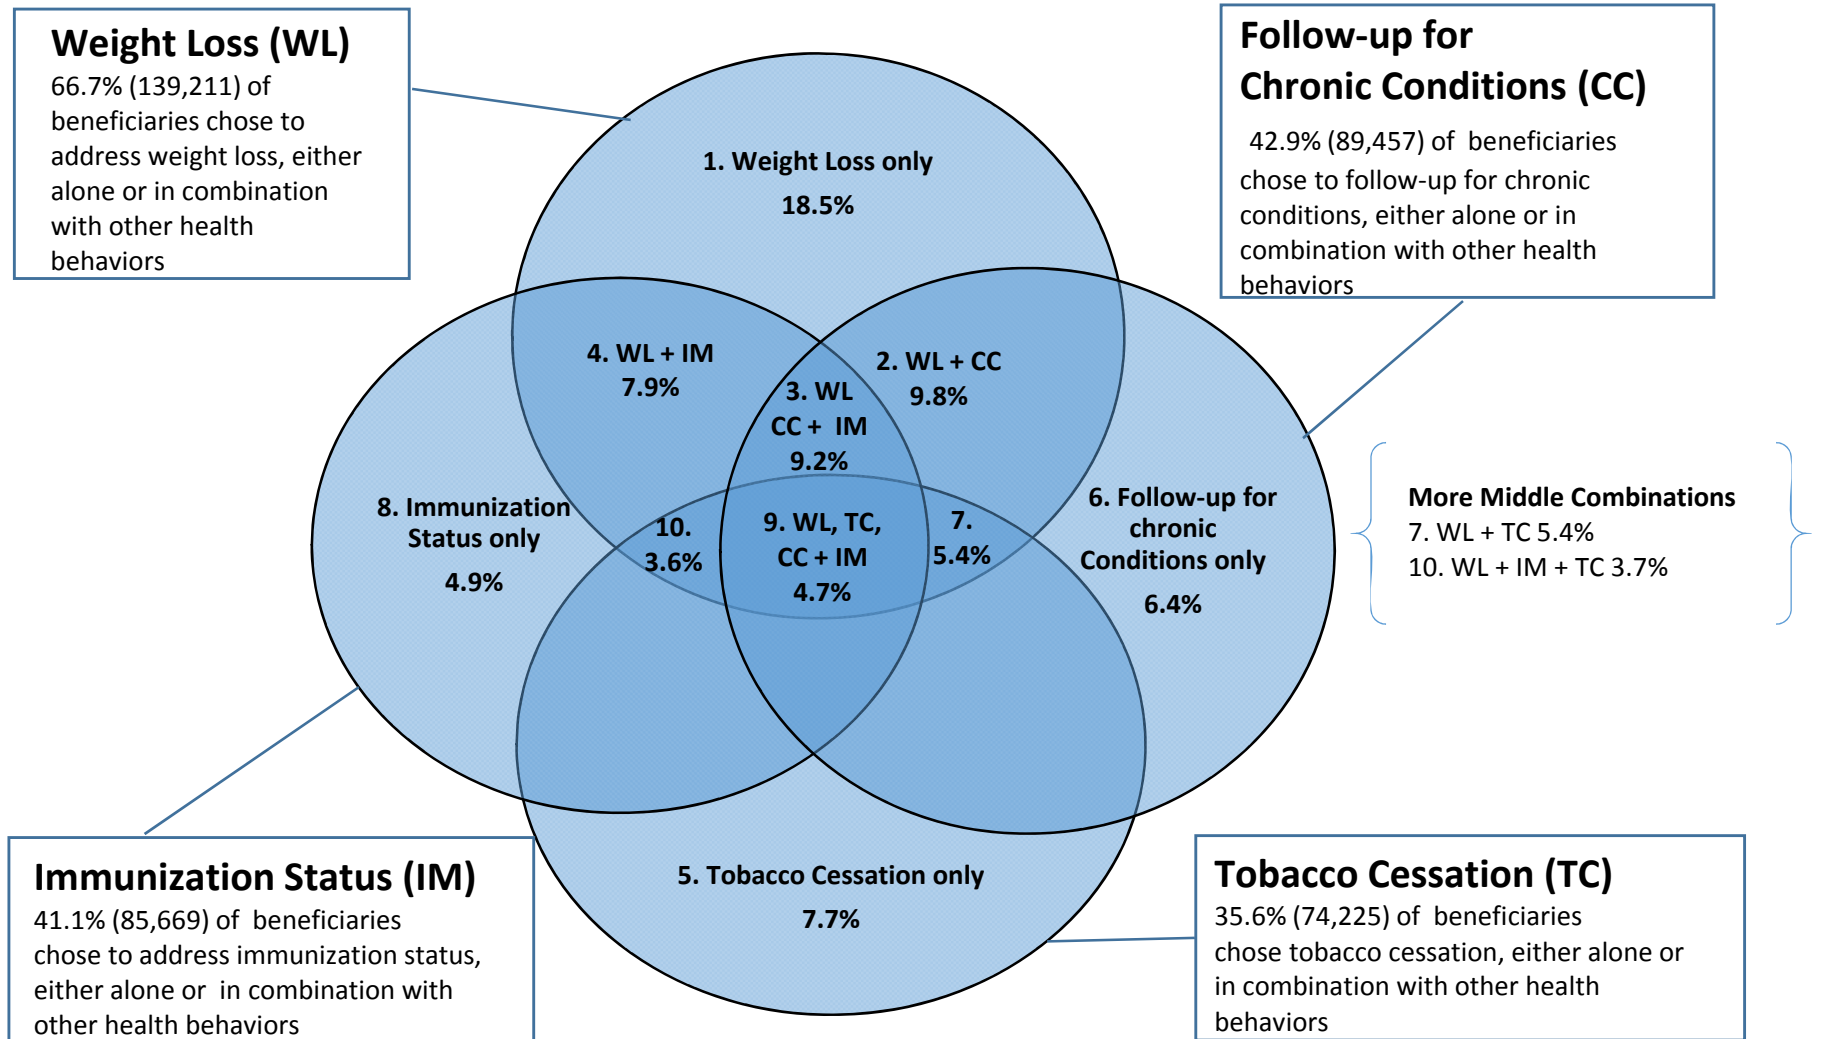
Weight Loss (WL)
66.7% (139,211) of beneficiaries chose to address weight loss, either alone or in combination with other health behaviors

Follow-up for Chronic Conditions (CC)
42.9% (89,457) of beneficiaries chose to follow-up for chronic conditions, either alone or in combination with other health behaviors

1. Weight Loss only
18.5%

4. WL + IM
7.9%

2. WL + CC
9.8%

3. WL CC + IM
9.2%

8. Immunization Status only
4.9%

10.
3.6%

9. WL, TC, CC + IM
4.7%

7.
5.4%

6. Follow-up for chronic Conditions only
6.4%

More Middle Combinations
7. WL + TC 5.4%
10. WL + IM + TC 3.7%

5. Tobacco Cessation only
7.7%

Immunization Status (IM)
41.1% (85,669) of beneficiaries chose to address immunization status, either alone or in combination with other health behaviors

Tobacco Cessation (TC)
35.6% (74,225) of beneficiaries chose tobacco cessation, either alone or in combination with other health behaviors